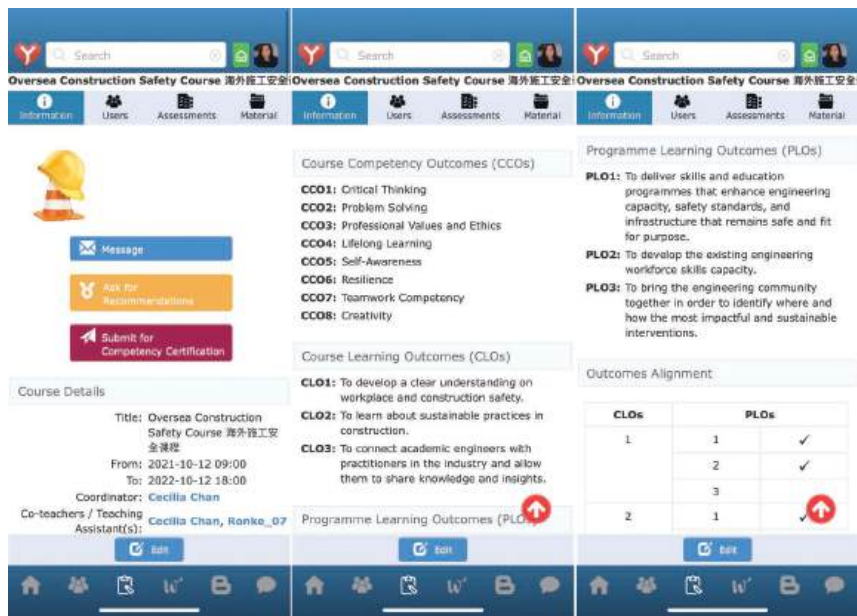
Search

Oversea Construction Safety Course 海外施工安全

Information Users Assessments Material

Message

Ask for Recommendations

Submit for Competency Certification

Course Details

Title: Oversea Construction Safety Course 海外施工安全課程

From: 2021-10-12 09:00

To: 2022-10-12 18:00

Coordinator: Cecilia Chan

Co-teachers / Teaching Assistant(s): Cecilia Chan, Ronke_07

Edit

Search

Oversea Construction Safety Course 海外施工安全

Information Users Assessments Material

Course Competency Outcomes (CCOs)

CCO1: Critical Thinking
CCO2: Problem Solving
CCO3: Professional Values and Ethics
CCO4: Lifelong Learning
CCO5: Self-Awareness
CCO6: Resilience
CCO7: Teamwork Competency
CCO8: Creativity

Course Learning Outcomes (CLOs)

CLO1: To develop a clear understanding on workplace and construction safety.
CLO2: To learn about sustainable practices in construction.
CLO3: To connect academic engineers with practitioners in the industry and allow them to share knowledge and insights.

Programme Learning Outcomes (PLO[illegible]

Edit

Search

Oversea Construction Safety Course 海外施工安全

Information Users Assessments Material

Programme Learning Outcomes (PLOs)

PLO1: To deliver skills and education programmes that enhance engineering capacity, safety standards, and infrastructure that remains safe and fit for purpose.
PLO2: To develop the existing engineering workforce skills capacity.
PLO3: To bring the engineering community together in order to identify where and how the most impactful and sustainable interventions.

Outcomes Alignment

| CLOs | PLOs | |
|---|---|---|
| 1 | 1 | ✓ |
| | 2 | ✓ |
| | 3 | |
| 2 | 1 | ✓ |

Edit